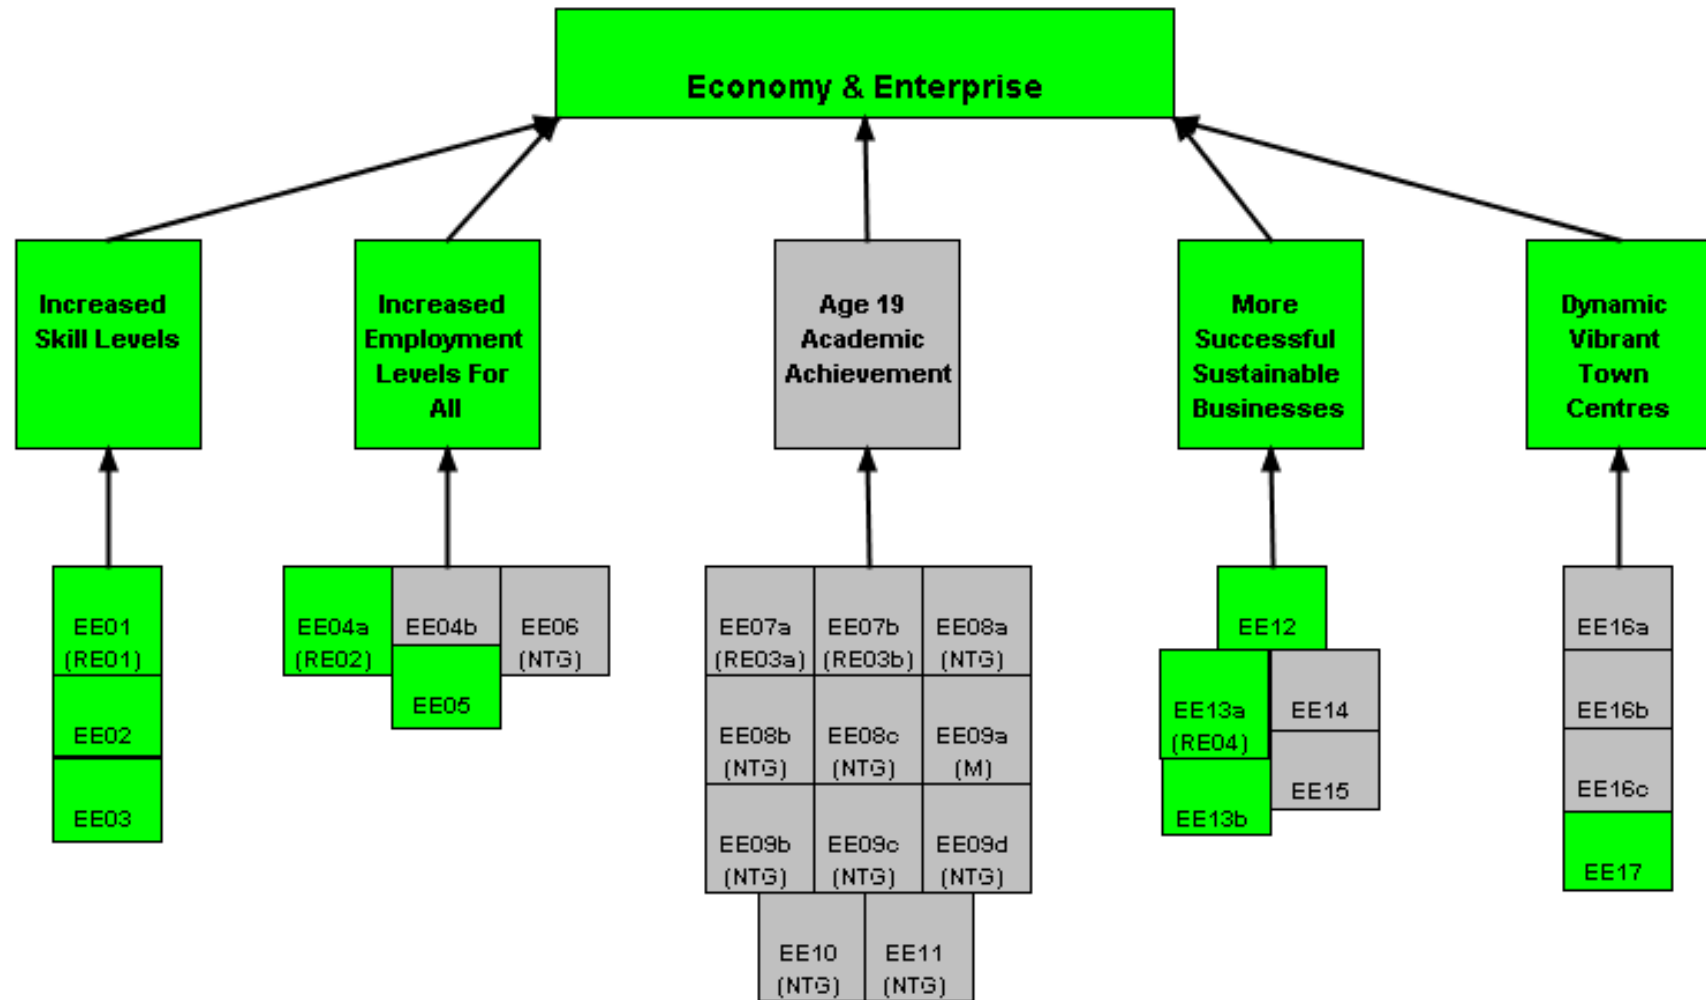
Economy & Enterprise

Increased Skill Levels

Increased Employment Levels For All

Age 19 Academic Achievement

More Successful Sustainable Businesses

Dynamic Vibrant Town Centres

EE01 (RE01)
EE02
EE03

EE04a (RE02)
EE04b
EE06 (NTG)
EE05

EE07a (RE03a)
EE07b (RE03b)
EE08a (NTG)
EE08b (NTG)
EE08c (NTG)
EE09a (M)
EE09b (NTG)
EE09c (NTG)
EE09d (NTG)
EE10 (NTG)
EE11 (NTG)

EE12
EE13a (RE04)
EE14
EE13b
EE15

EE16a
EE16b
EE16c
EE17